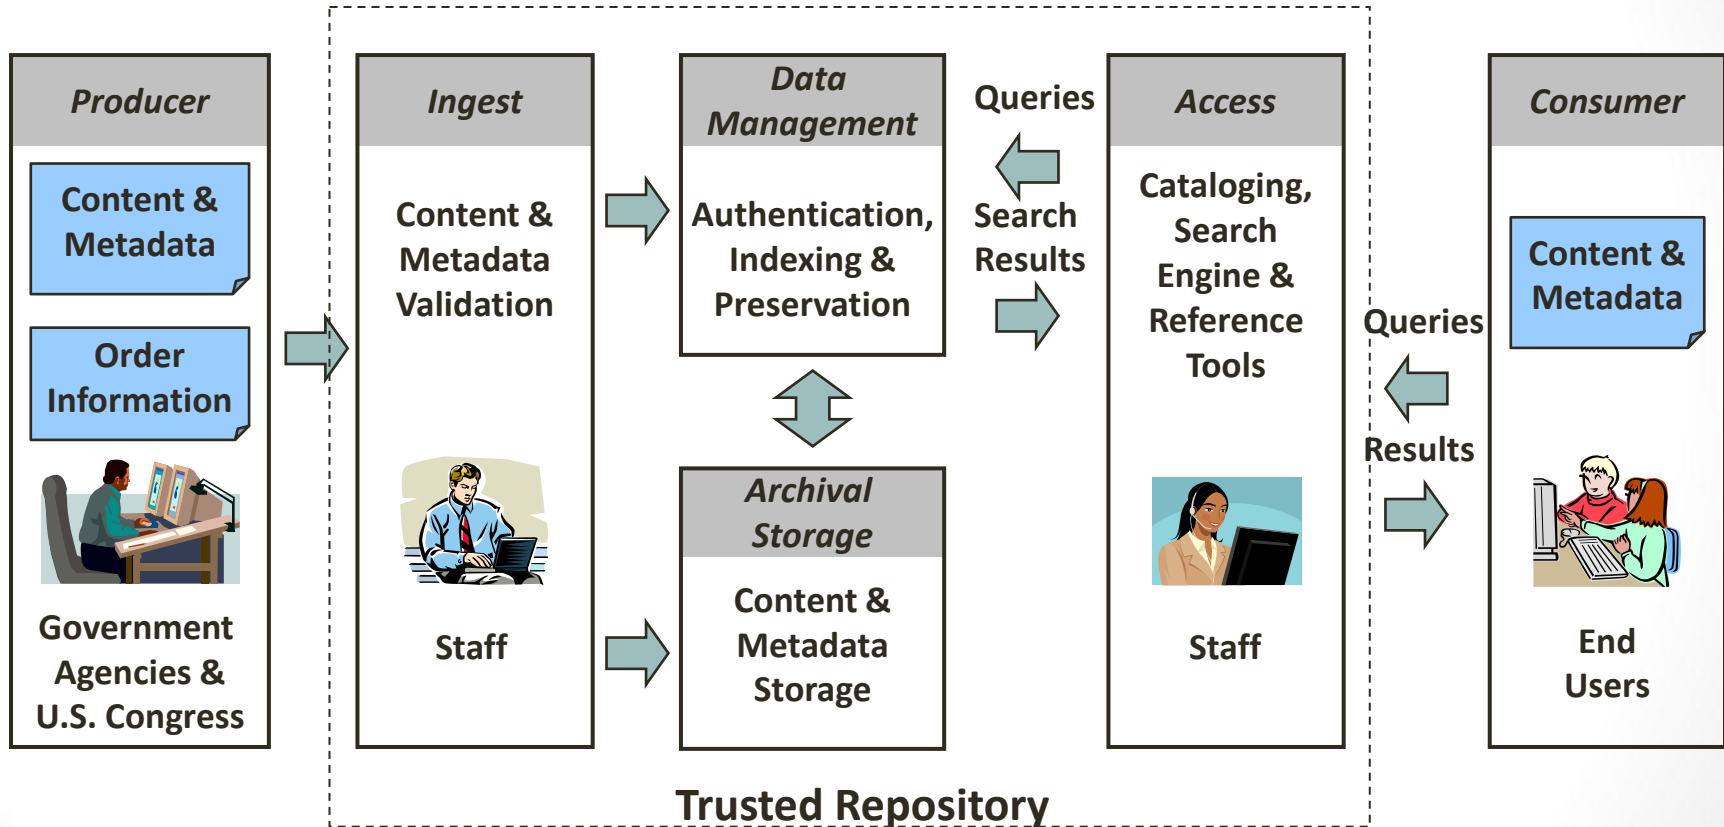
Producer

Content & Metadata

Order Information

Government Agencies & U.S. Congress

Ingest

Content & Metadata Validation

Staff

Data Management

Authentication, Indexing & Preservation

Archival Storage

Content & Metadata Storage

Queries

Search Results

Access

Cataloging, Search Engine & Reference Tools

Staff

Queries

Results

Consumer

Content & Metadata

End Users

Trusted Repository